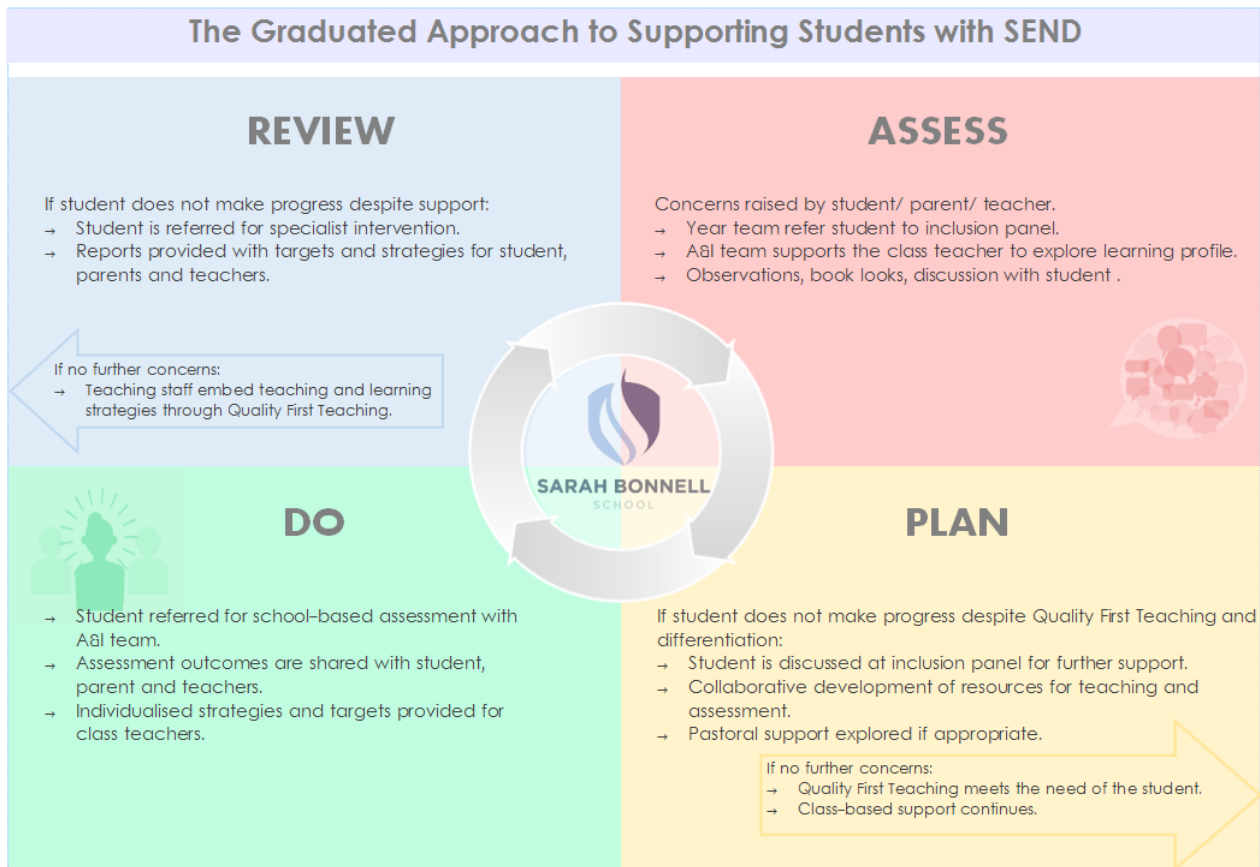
The Graduated Approach to Supporting Students with SEND

REVIEW

If student does not make progress despite support:
→ Student is referred for specialist intervention.
→ Reports provided with targets and strategies for student, parents and teachers.

If no further concerns:
→ Teaching staff embed teaching and learning strategies through Quality First Teaching.

ASSESS

Concerns raised by student/ parent/ teacher.
→ Year team refer student to inclusion panel.
→ A&I team supports the class teacher to explore learning profile.
→ Observations, book looks, discussion with student .

SARAH BONNELL
SCHOOL

DO

→ Student referred for school-based assessment with A&I team.
→ Assessment outcomes are shared with student, parent and teachers.
→ Individualised strategies and targets provided for class teachers.

PLAN

If student does not make progress despite Quality First Teaching and differentiation:
→ Student is discussed at inclusion panel for further support.
→ Collaborative development of resources for teaching and assessment.
→ Pastoral support explored if appropriate.

If no further concerns:
→ Quality First Teaching meets the need of the student.
→ Class-based support continues.